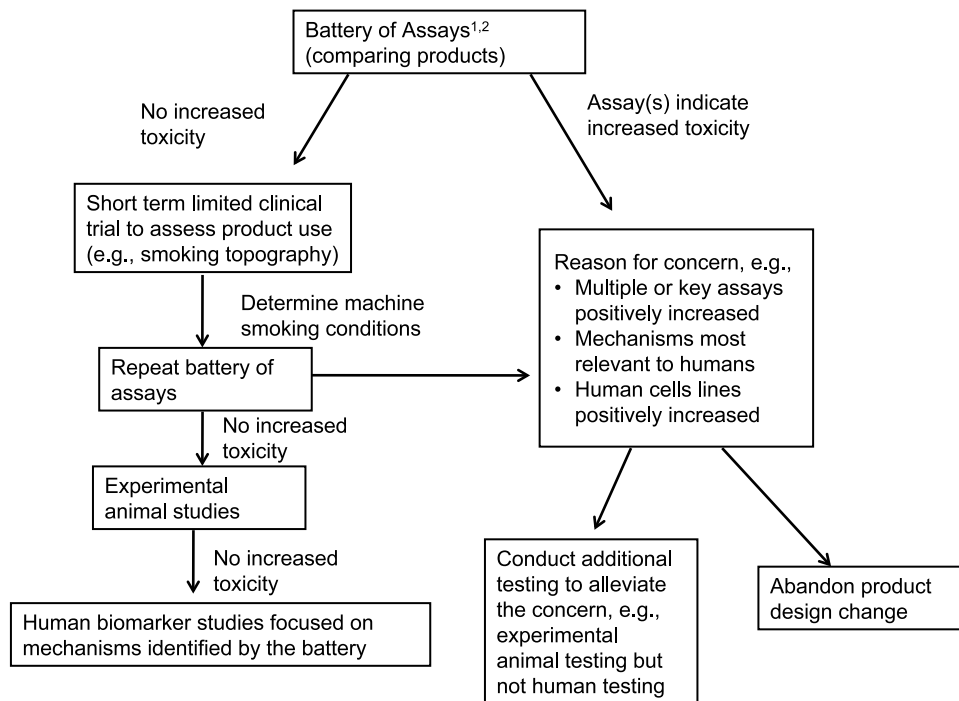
Battery of Assays$^{1,2}$ (comparing products)

No increased toxicity

Assay(s) indicate increased toxicity

Short term limited clinical trial to assess product use (e.g., smoking topography)

Reason for concern, e.g.,
• Multiple or key assays positively increased
• Mechanisms most relevant to humans
• Human cells lines positively increased

Determine machine smoking conditions

Repeat battery of assays

No increased toxicity

Experimental animal studies

No increased toxicity

Human biomarker studies focused on mechanisms identified by the battery

Conduct additional testing to alleviate the concern, e.g., experimental animal testing but not human testing

Abandon product design change